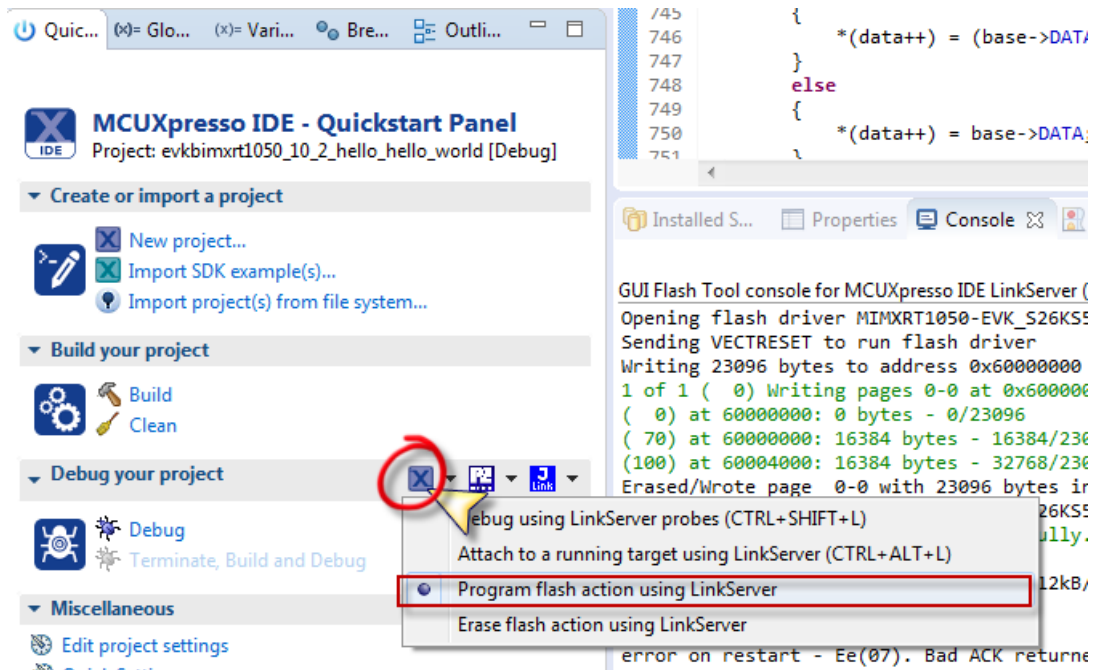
Quic... (x)= Glo... (x)= Vari... Bre... Outli...

MCUXpresso IDE - Quickstart Panel
Project: evkbimxrt1050_10_2_hello_hello_world [Debug]

Create or import a project
New project...
Import SDK example(s)...
Import project(s) from file system...

Build your project
Build
Clean

Debug your project
Debug
Terminate, Build and Debug

Miscellaneous
Edit project settings

745 {
746 *(data++) = (base->DATA
747 }
748 else
749 {
750 *(data++) = base->DATA
751 }

Installed S... Properties Console

GUI Flash Tool console for MCUXpresso IDE LinkServer (
Opening flash driver MIMXRT1050-EVK_S26KS5
Sending VECTRESET to run flash driver
Writing 23096 bytes to address 0x60000000
1 of 1 ( 0) Writing pages 0-0 at 0x600000
( 0) at 60000000: 0 bytes - 0/23096
( 70) at 60000000: 16384 bytes - 16384/230
(100) at 60004000: 16384 bytes - 32768/230
Erased/Wrote page 0-0 with 23096 bytes in
26KS5
ully.
12kB/
error on restart - Ee(07). Bad ACK returne

Debug using LinkServer probes (CTRL+SHIFT+L)
Attach to a running target using LinkServer (CTRL+ALT+L)
Program flash action using LinkServer
Erase flash action using LinkServer